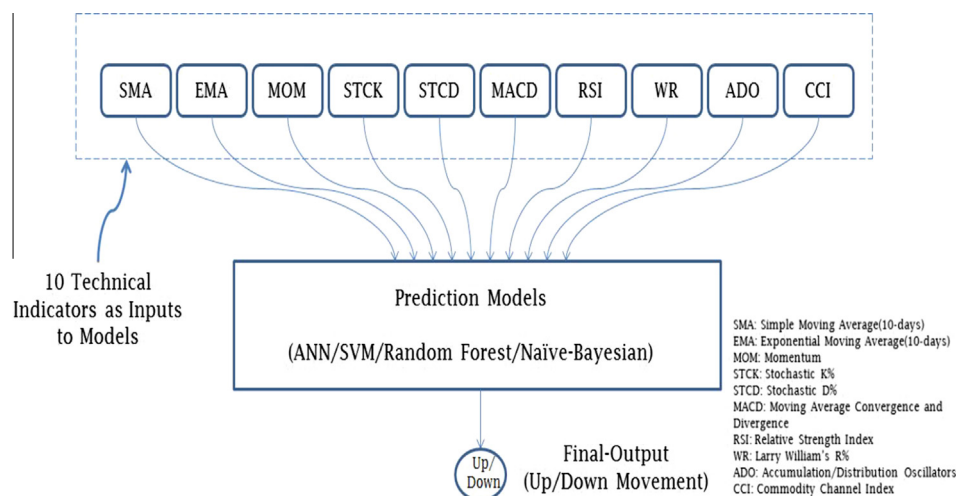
SMA EMA MOM STCK STCD MACD RSI WR ADO CCI

10 Technical Indicators as Inputs to Models

Prediction Models

(ANN/SVM/Random Forest/Naïve-Bayesian)

Up/ Down

Final-Output (Up/Down Movement)

SMA: Simple Moving Average(10-days)
EMA: Exponential Moving Average(10-days)
MOM: Momentum
STCK: Stochastic K%
STCD: Stochastic D%
MACD: Moving Average Convergence and Divergence
RSI: Relative Strength Index
WR: Larry William's R%
ADO: Accumulation/Distribution Oscillators
CCI: Commodity Channel Index